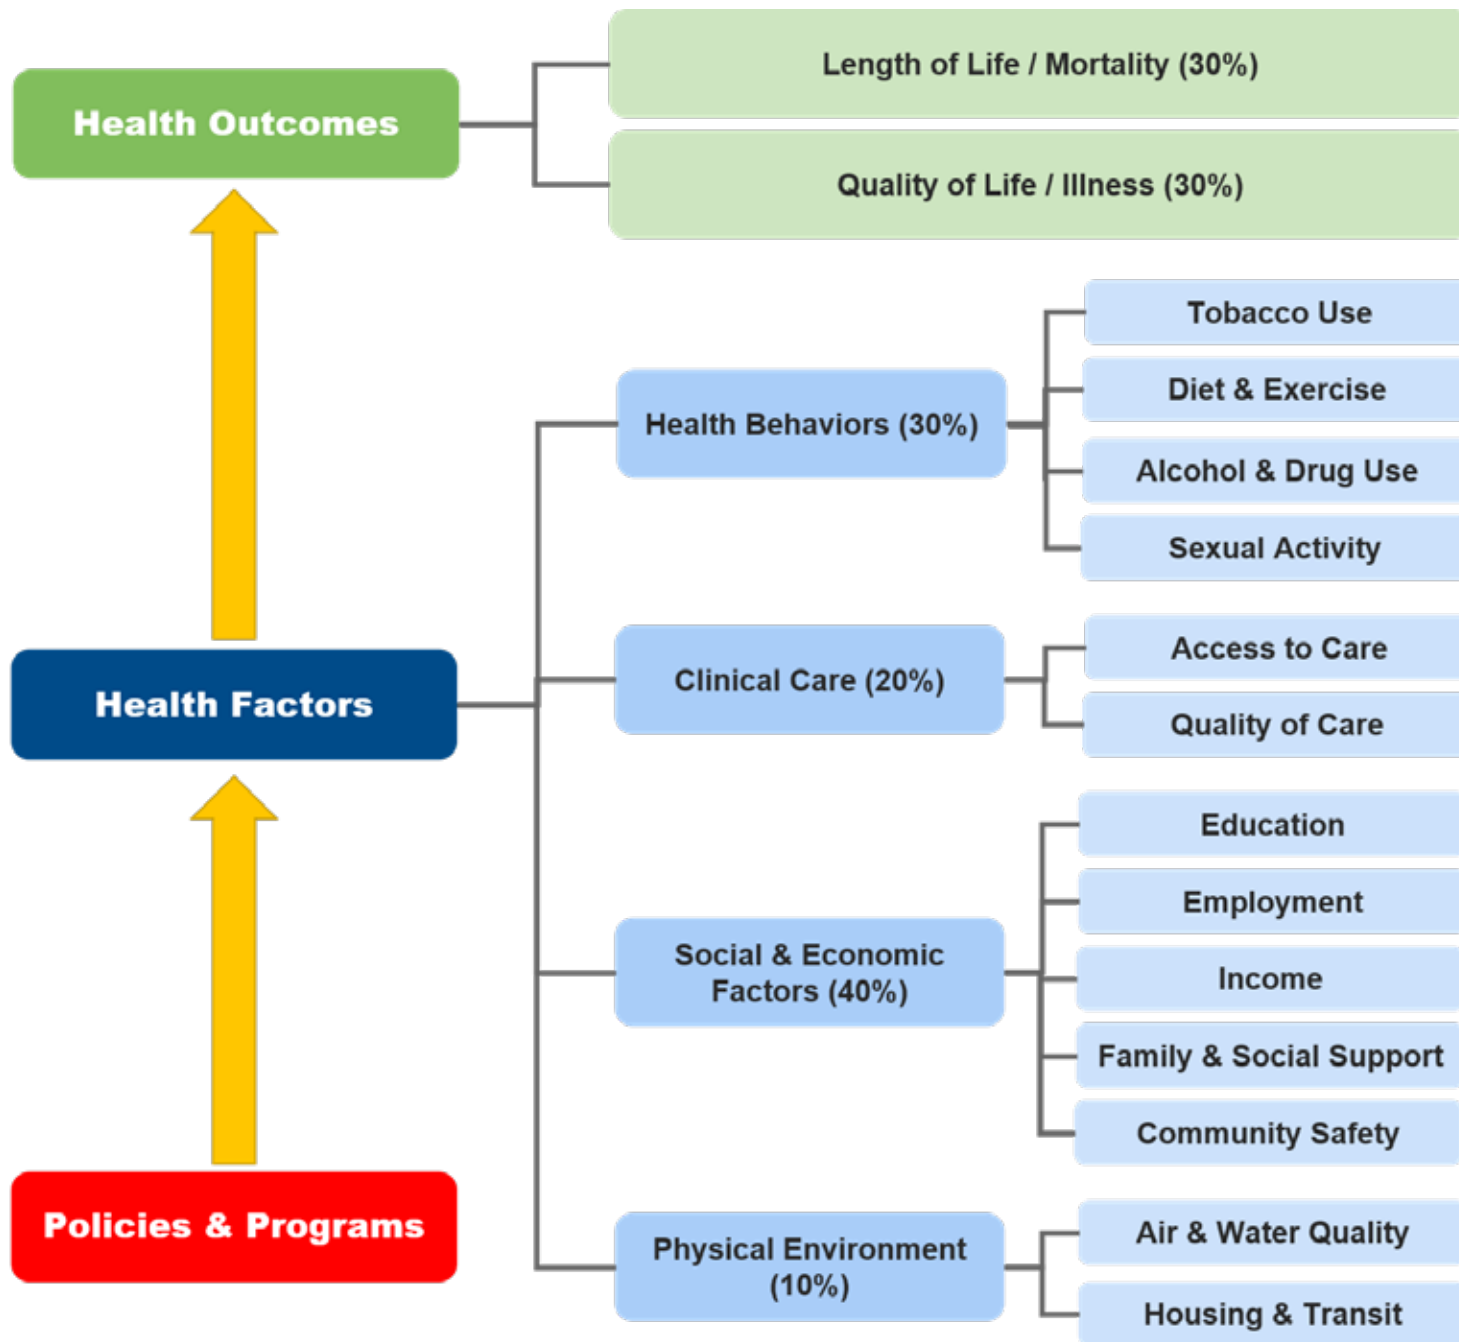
Health Outcomes

Length of Life / Mortality (30%)

Quality of Life / Illness (30%)

Health Factors

Health Behaviors (30%)

Tobacco Use

Diet & Exercise

Alcohol & Drug Use

Sexual Activity

Clinical Care (20%)

Access to Care

Quality of Care

Social & Economic Factors (40%)

Education

Employment

Income

Family & Social Support

Community Safety

Physical Environment (10%)

Air & Water Quality

Housing & Transit

Policies & Programs